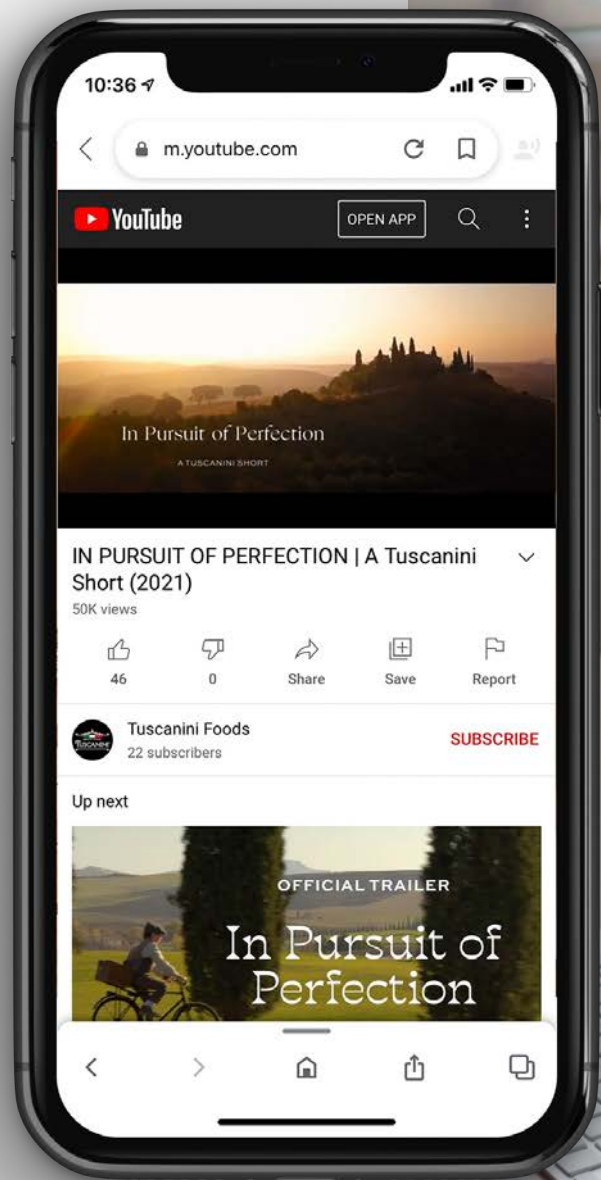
10:36

m.youtube.com

YouTube

OPEN APP

In Pursuit of Perfection

A TUSCANINI SHORT

IN PURSUIT OF PERFECTION | A Tuscanini Short (2021)

50K views

46

0

Share

Save

Report

Tuscanini Foods

22 subscribers

SUBSCRIBE

Up next

OFFICIAL TRAILER

In Pursuit of Perfection